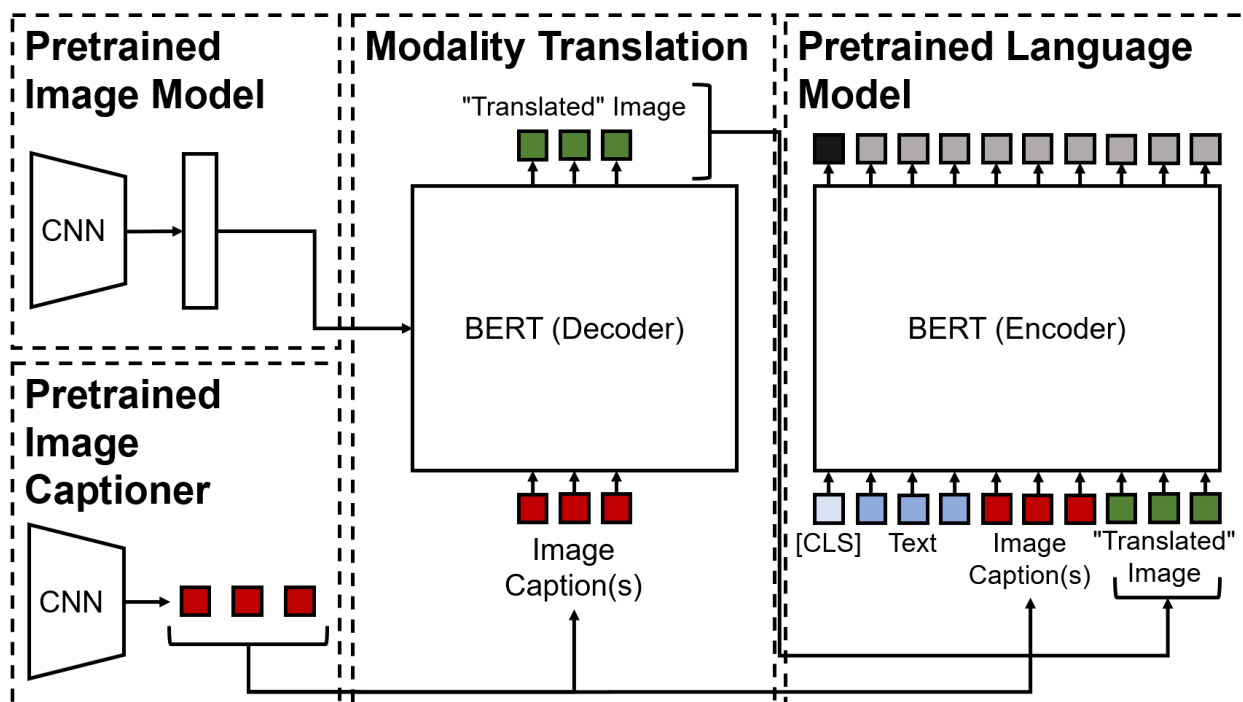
Pretrained Image Model

CNN

Pretrained Image Captioner

CNN

Modality Translation

"Translated" Image

BERT (Decoder)

Image Caption(s)

Pretrained Language Model

BERT (Encoder)

[CLS]

Text

Image Caption(s)

"Translated" Image